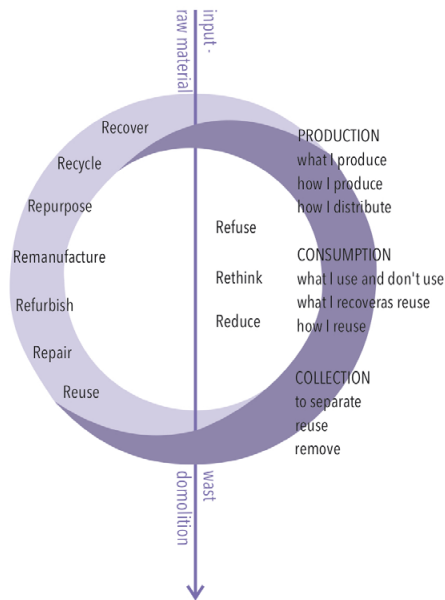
input - raw material

Recover
Recycle
Repurpose
Remanufacture
Refurbish
Repair
Reuse

Refuse
Rethink
Reduce

PRODUCTION
what I produce
how I produce
how I distribute

CONSUMPTION
what I use and don't use
what I recoveras reuse
how I reuse

COLLECTION
to separate
reuse
remove

wast domolition